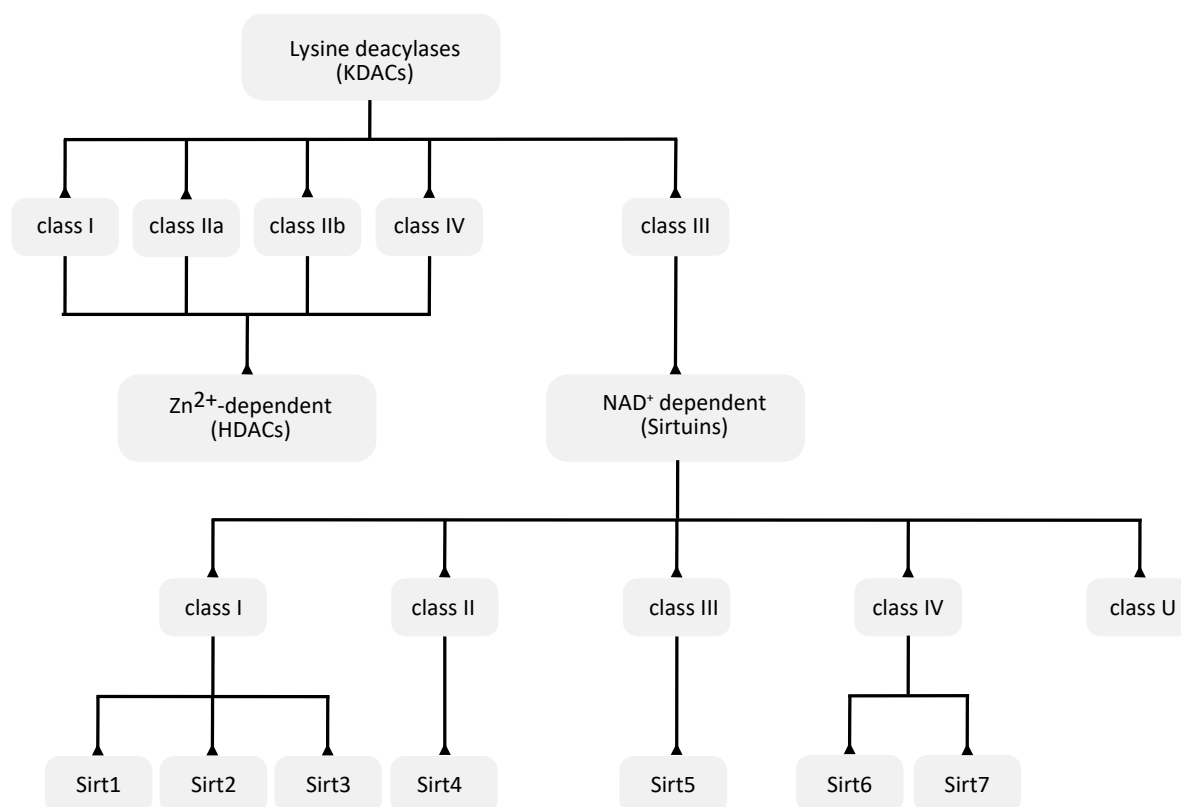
Lysine deacylases
(KDACs)

class I

class IIa

class IIb

class IV

class III

Zn$^{2+}$-dependent
(HDACs)

NAD$^{+}$ dependent
(Sirtuins)

class I

class II

class III

class IV

class U

Sirt1

Sirt2

Sirt3

Sirt4

Sirt5

Sirt6

Sirt7